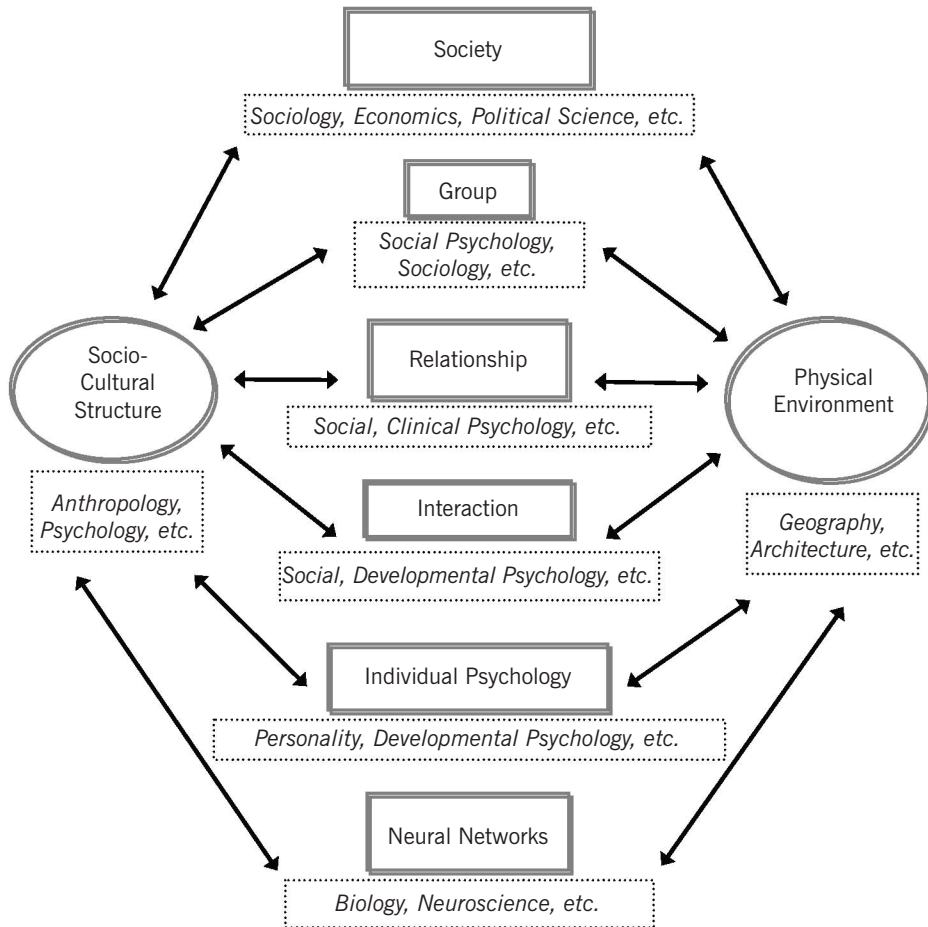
Society

Sociology, Economics, Political Science, etc.

Group

Social Psychology, Sociology, etc.

Socio-Cultural Structure

Relationship

Physical Environment

Social, Clinical Psychology, etc.

Anthropology, Psychology, etc.

Interaction

Social, Developmental Psychology, etc.

Geography, Architecture, etc.

Individual Psychology

Personality, Developmental Psychology, etc.

Neural Networks

Biology, Neuroscience, etc.